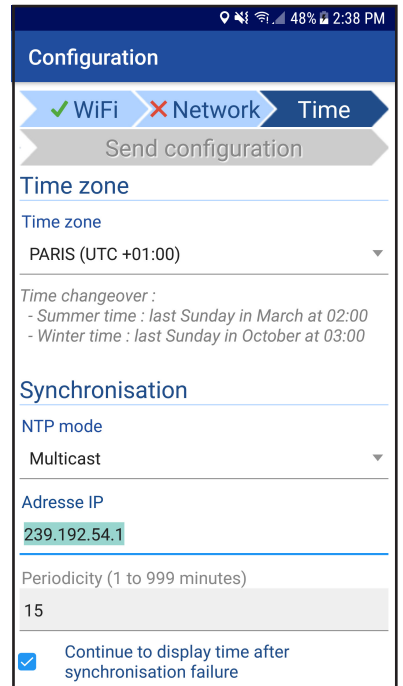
48% 2:38 PM

Configuration

✓ WiFi ✗ Network Time

Send configuration

Time zone

Time zone

PARIS (UTC +01:00)

Time changeover :
- Summer time : last Sunday in March at 02:00
- Winter time : last Sunday in October at 03:00

Synchronisation

NTP mode

Multicast

Adresse IP

239.192.54.1

Periodicity (1 to 999 minutes)

15

Continue to display time after synchronisation failure